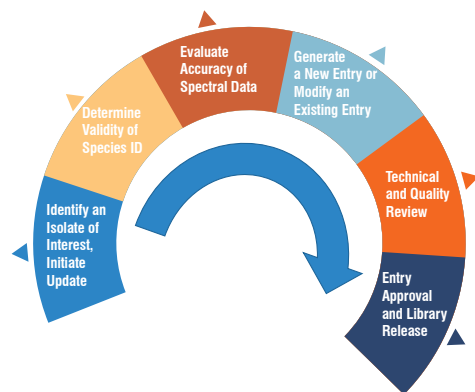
Identify an Isolate of Interest, Initiate Update

Determine Validity of Species ID

Evaluate Accuracy of Spectral Data

Generate a New Entry or Modify an Existing Entry

Technical and Quality Review

Entry Approval and Library Release